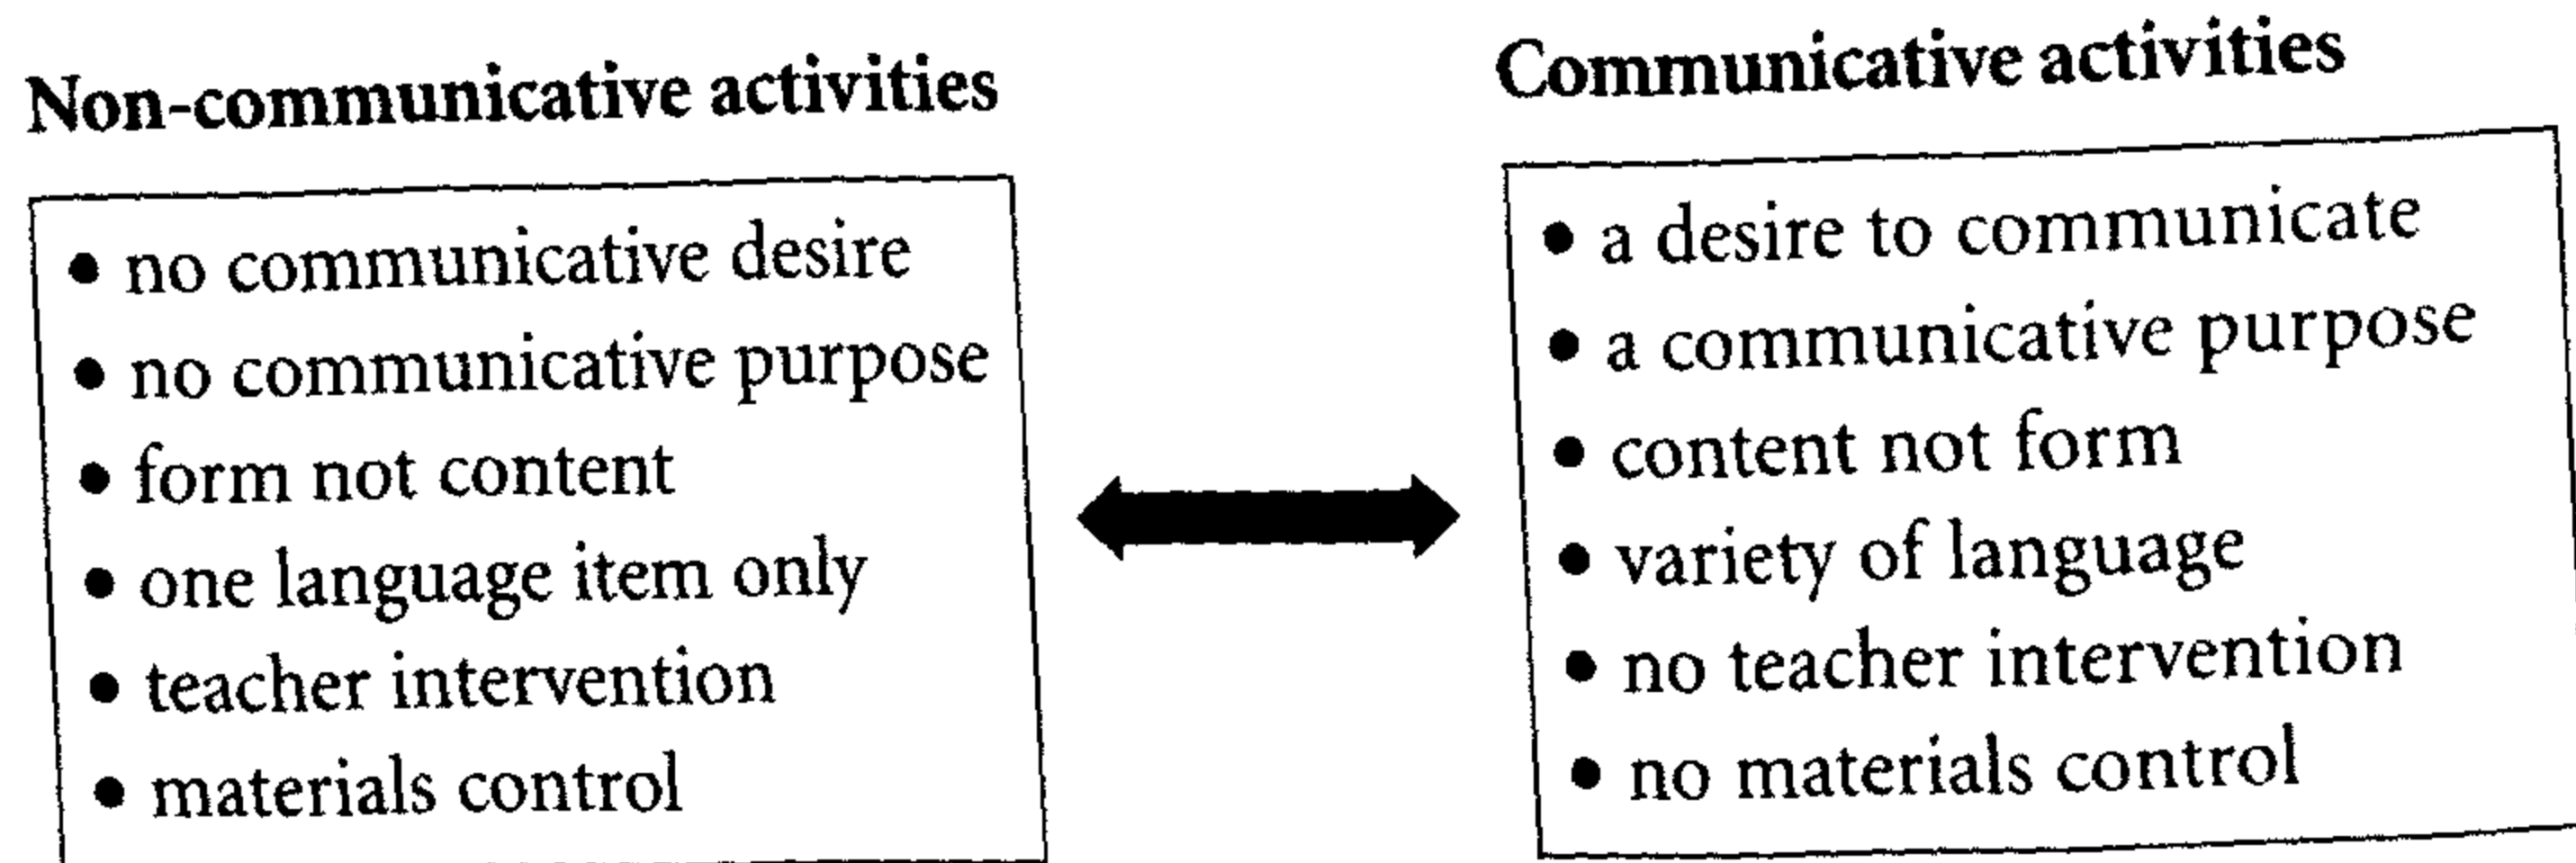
**Non-communicative activities**

- no communicative desire
- no communicative purpose
- form not content
- one language item only
- teacher intervention
- materials control

**Communicative activities**

- a desire to communicate
- a communicative purpose
- content not form
- variety of language
- no teacher intervention
- no materials control